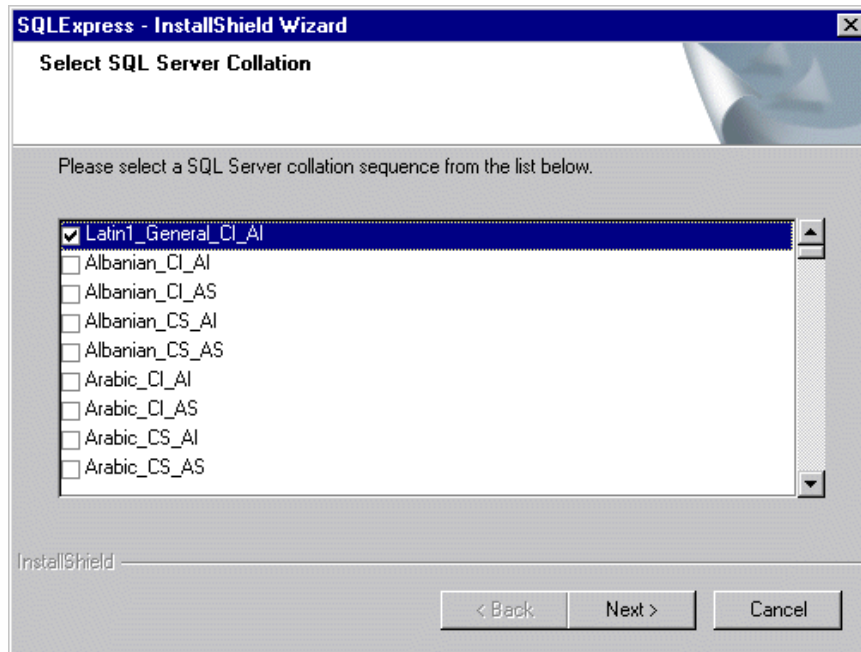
SQLExpress - InstallShield Wizard

Select SQL Server Collation

Please select a SQL Server collation sequence from the list below.

Latin1_General_CI_AI
Albanian_CI_AI
Albanian_CI_AS
Albanian_CS_AI
Albanian_CS_AS
Arabic_CI_AI
Arabic_CI_AS
Arabic_CS_AI
Arabic_CS_AS

InstallShield

< Back
Next >
Cancel